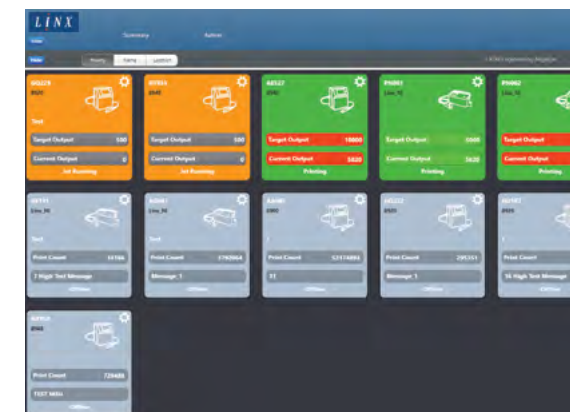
LINX

Summary

Action

Hourly

Daily

Lasttext

Linx engineering Heatup

8820

Test

Target Output 500

Current Output 0

Jet Running

8840

Target Output 500

Current Output 0

Jet Running

AB527

8840

Target Output 10000

Current Output 5820

Printing

PN001

Line_N

Target Output 5000

Current Output 3620

Printing

PN002

Line_N

Target Output

Current Output

Printing

Line_N

Test

Print Count 16786

7 High Text Message

Line_N

Test

Print Count 2782864

Message 1

8900

Print Count 12174884

11

8820

Print Count 295351

Message 1

8920

Print Count

16 High Text Message

8940

Print Count 729485

TEST MSG